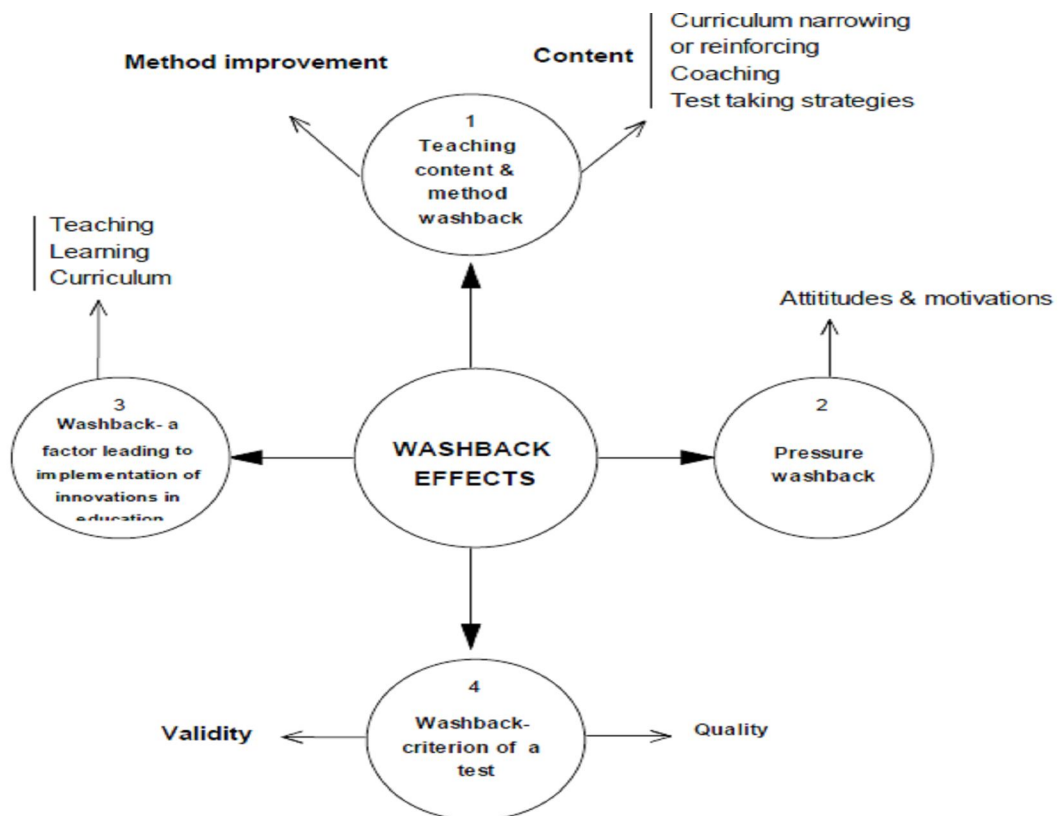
Method improvement

Content

Curriculum narrowing or reinforcing
Coaching
Test taking strategies

1
Teaching content & method washback

Teaching
Learning
Curriculum

Attititudes & motivations

3
Washback- a factor leading to implementation of innovations in education

WASHBACK EFFECTS

2
Pressure washback

4
Washback-criterion of a test

Validity

Quality